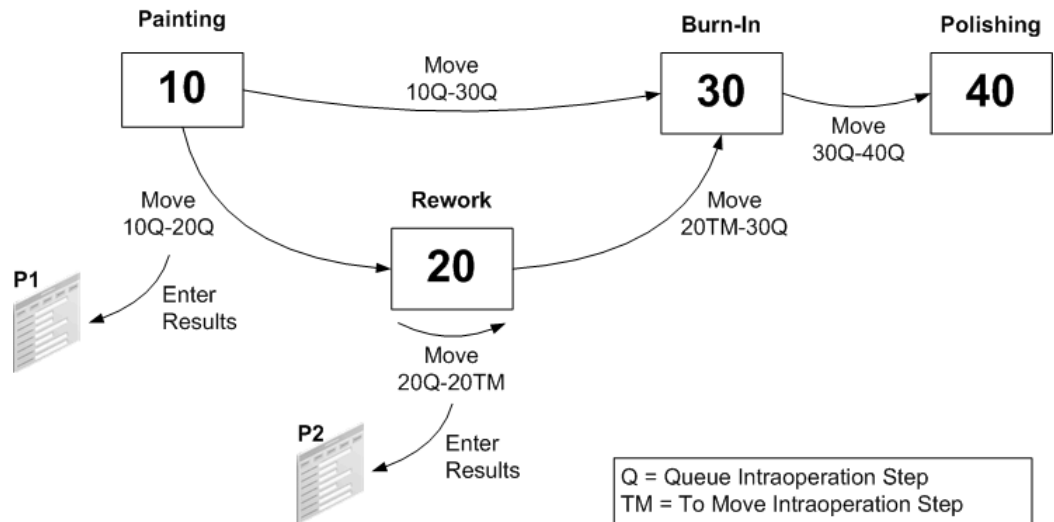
Painting

10

Move
10Q-30Q

Burn-In

30

Polishing

40

Move
30Q-40Q

Move
10Q-20Q

Rework

20

Move
20TM-30Q

P1

Enter
Results

Move
20Q-20TM

P2

Enter
Results

Q = Queue Intraoperation Step
TM = To Move Intraoperation Step